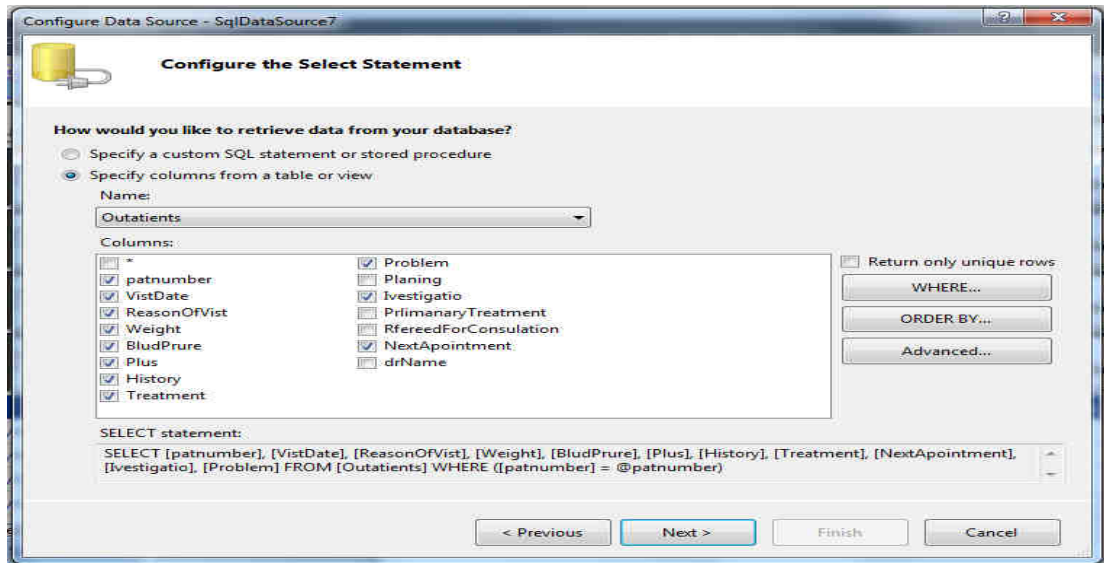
Configure Data Source - SqlDataSource7

Configure the Select Statement

How would you like to retrieve data from your database?

Specify a custom SQL statement or stored procedure

Specify columns from a table or view

Name:

Outatients

Columns:

*
patnumber
VistDate
ReasonOfVist
Weight
BludPrure
Plus
History
Treatment

Problem
Planing
Ivestigatio
PrlimanaryTreatment
RfereedForConsulation
NextApointment
drName

Return only unique rows

WHERE...

ORDER BY...

Advanced...

SELECT statement:

SELECT [patnumber], [VistDate], [ReasonOfVist], [Weight], [BludPrure], [Plus], [History], [Treatment], [NextApointment], [Ivestigatio], [Problem] FROM [Outatients] WHERE ([patnumber] = @patnumber)

< Previous

Next >

Finish

Cancel